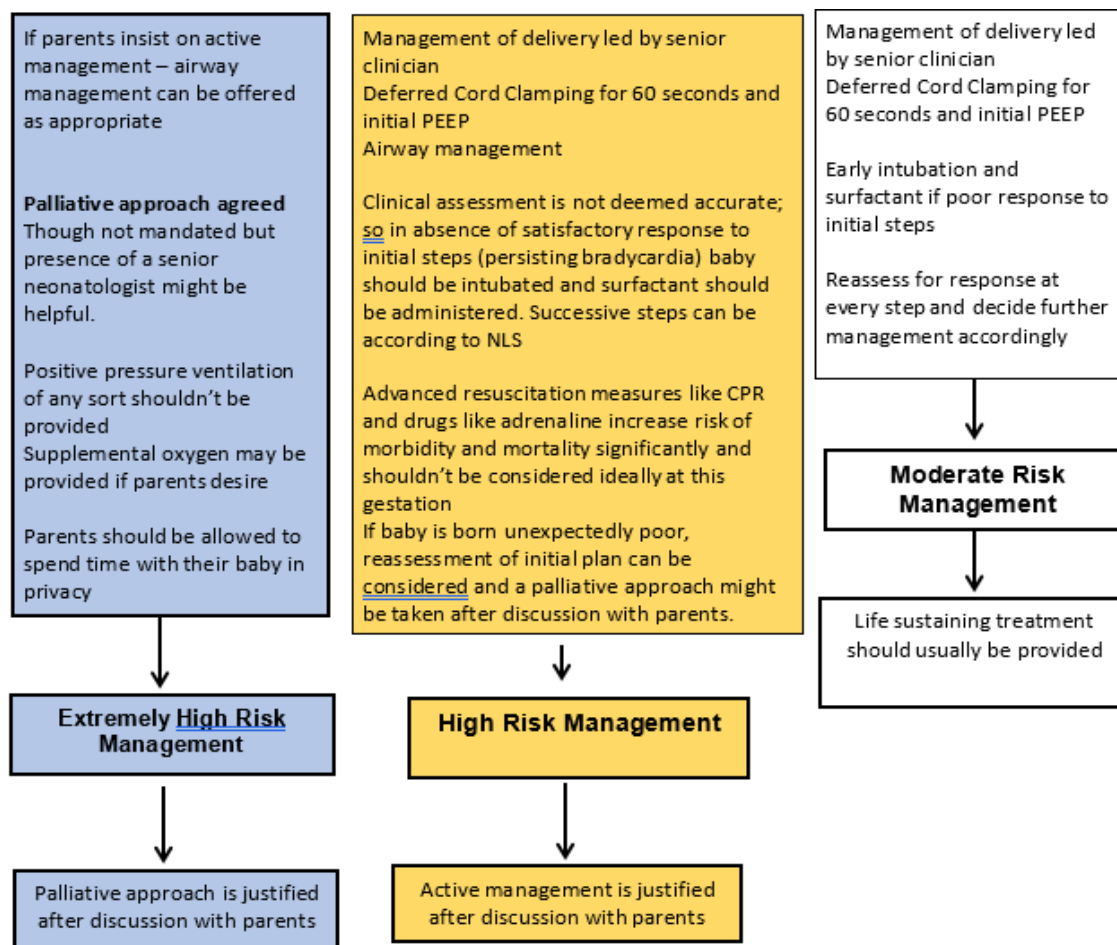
If parents insist on active management – airway management can be offered as appropriate

**Palliative approach agreed**
Though not mandated but presence of a senior neonatologist might be helpful.

Positive pressure ventilation of any sort shouldn't be provided
Supplemental oxygen may be provided if parents desire

Parents should be allowed to spend time with their baby in privacy

Extremely High Risk Management

Palliative approach is justified after discussion with parents

Management of delivery led by senior clinician
Deferred Cord Clamping for 60 seconds and initial PEEP
Airway management

Clinical assessment is not deemed accurate; so in absence of satisfactory response to initial steps (persisting bradycardia) baby should be intubated and surfactant should be administered. Successive steps can be according to NLS

Advanced resuscitation measures like CPR and drugs like adrenaline increase risk of morbidity and mortality significantly and shouldn't be considered ideally at this gestation
If baby is born unexpectedly poor, reassessment of initial plan can be considered and a palliative approach might be taken after discussion with parents.

High Risk Management

Active management is justified after discussion with parents

Management of delivery led by senior clinician
Deferred Cord Clamping for 60 seconds and initial PEEP

Early intubation and surfactant if poor response to initial steps

Reassess for response at every step and decide further management accordingly

Moderate Risk Management

Life sustaining treatment should usually be provided